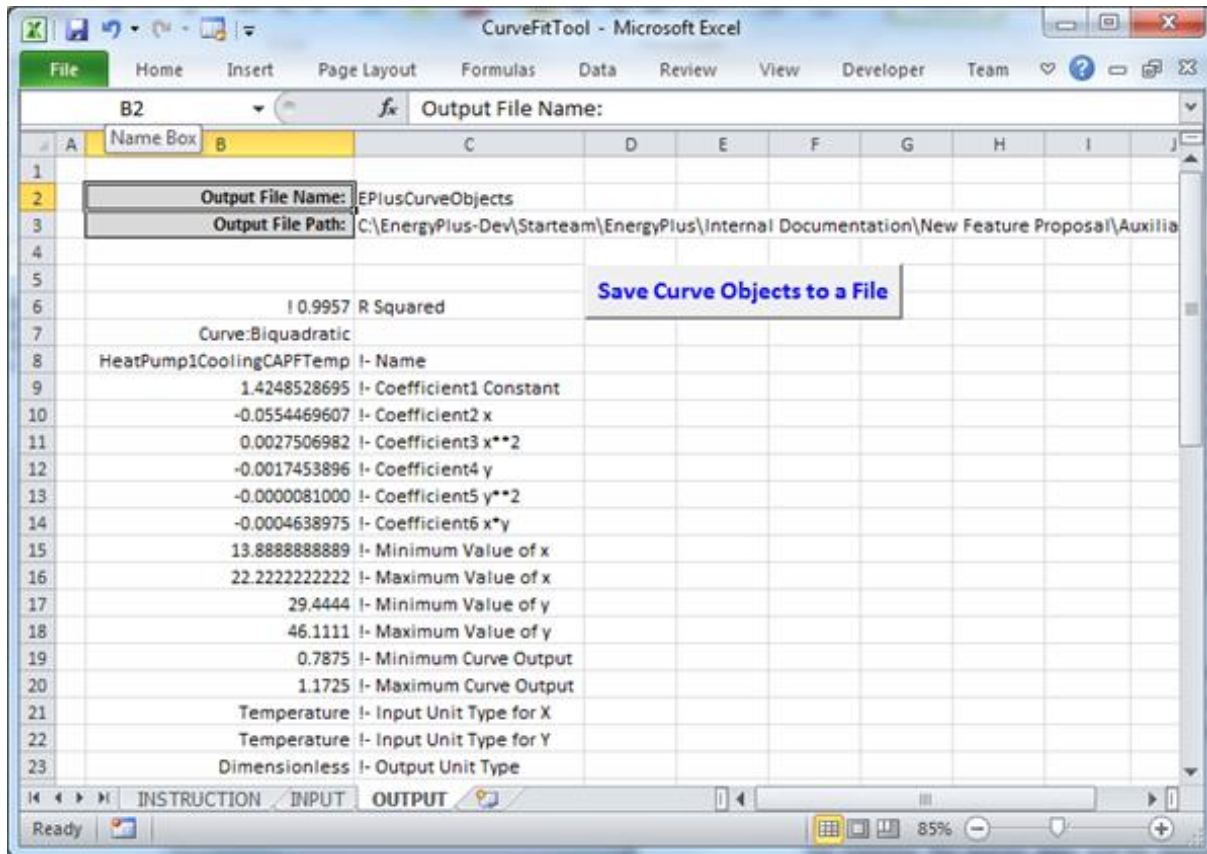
CurveFitTool - Microsoft Excel

File | Home | Insert | Page Layout | Formulas | Data | Review | View | Developer | Team

B2 | Output File Name:

Name Box

| | A | B | C | D | E | F | G | H | I | J |
|---|---|---|---|---|---|---|---|---|---|---|
| 1 | | | | | | | | | | |
| 2 | | Output File Name: | EPlusCurveObjects | | | | | | | |
| 3 | | Output File Path: | C:\EnergyPlus-Dev\Starteam\EnergyPlus\Internal Documentation\New Feature Proposal\Auxilia | | | | | | | |
| 4 | | | | | | | | | | |
| 5 | | | | | | | | | | |
| 6 | | ! 0.9957 | R Squared | | | | | | | |
| 7 | | Curve:Biquadratic | | | | | | | | |
| 8 | | HeatPump1CoolingCAPFTemp | !- Name | | | | | | | |
| 9 | | 1.4248528695 | !- Coefficient1 Constant | | | | | | | |
| 10 | | -0.0554469607 | !- Coefficient2 x | | | | | | | |
| 11 | | 0.0027506982 | !- Coefficient3 x**2 | | | | | | | |
| 12 | | -0.0017453896 | !- Coefficient4 y | | | | | | | |
| 13 | | -0.0000081000 | !- Coefficient5 y**2 | | | | | | | |
| 14 | | -0.0004638975 | !- Coefficient6 x*y | | | | | | | |
| 15 | | 13.8888888889 | !- Minimum Value of x | | | | | | | |
| 16 | | 22.2222222222 | !- Maximum Value of x | | | | | | | |
| 17 | | 29.4444 | !- Minimum Value of y | | | | | | | |
| 18 | | 46.1111 | !- Maximum Value of y | | | | | | | |
| 19 | | 0.7875 | !- Minimum Curve Output | | | | | | | |
| 20 | | 1.1725 | !- Maximum Curve Output | | | | | | | |
| 21 | | Temperature | !- Input Unit Type for X | | | | | | | |
| 22 | | Temperature | !- Input Unit Type for Y | | | | | | | |
| 23 | | Dimensionless | !- Output Unit Type | | | | | | | |

Save Curve Objects to a File

INSTRUCTION | INPUT | OUTPUT

Ready | 85%